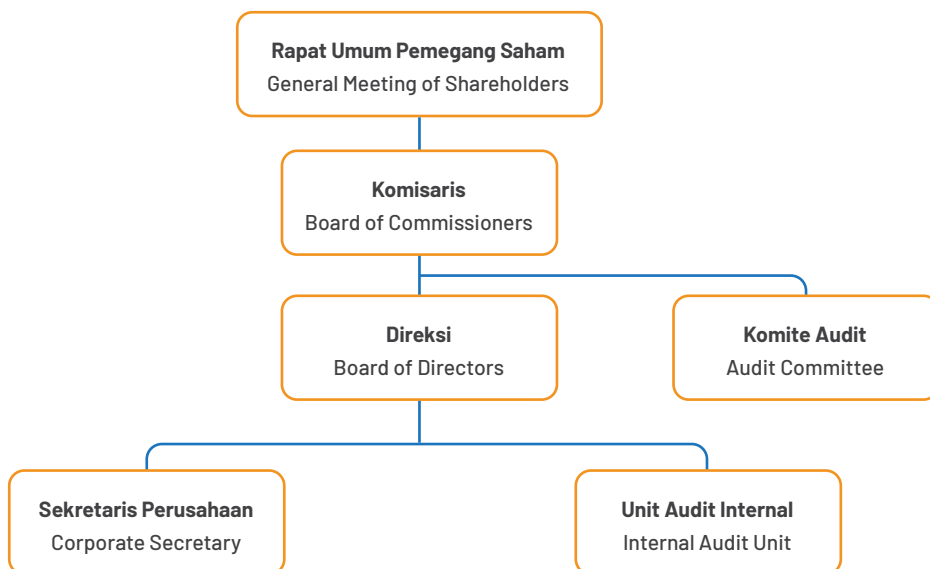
Rapat Umum Pemegang Saham
General Meeting of Shareholders

Komisaris
Board of Commissioners

Direksi
Board of Directors

Komite Audit
Audit Committee

Sekretaris Perusahaan
Corporate Secretary

Unit Audit Internal
Internal Audit Unit